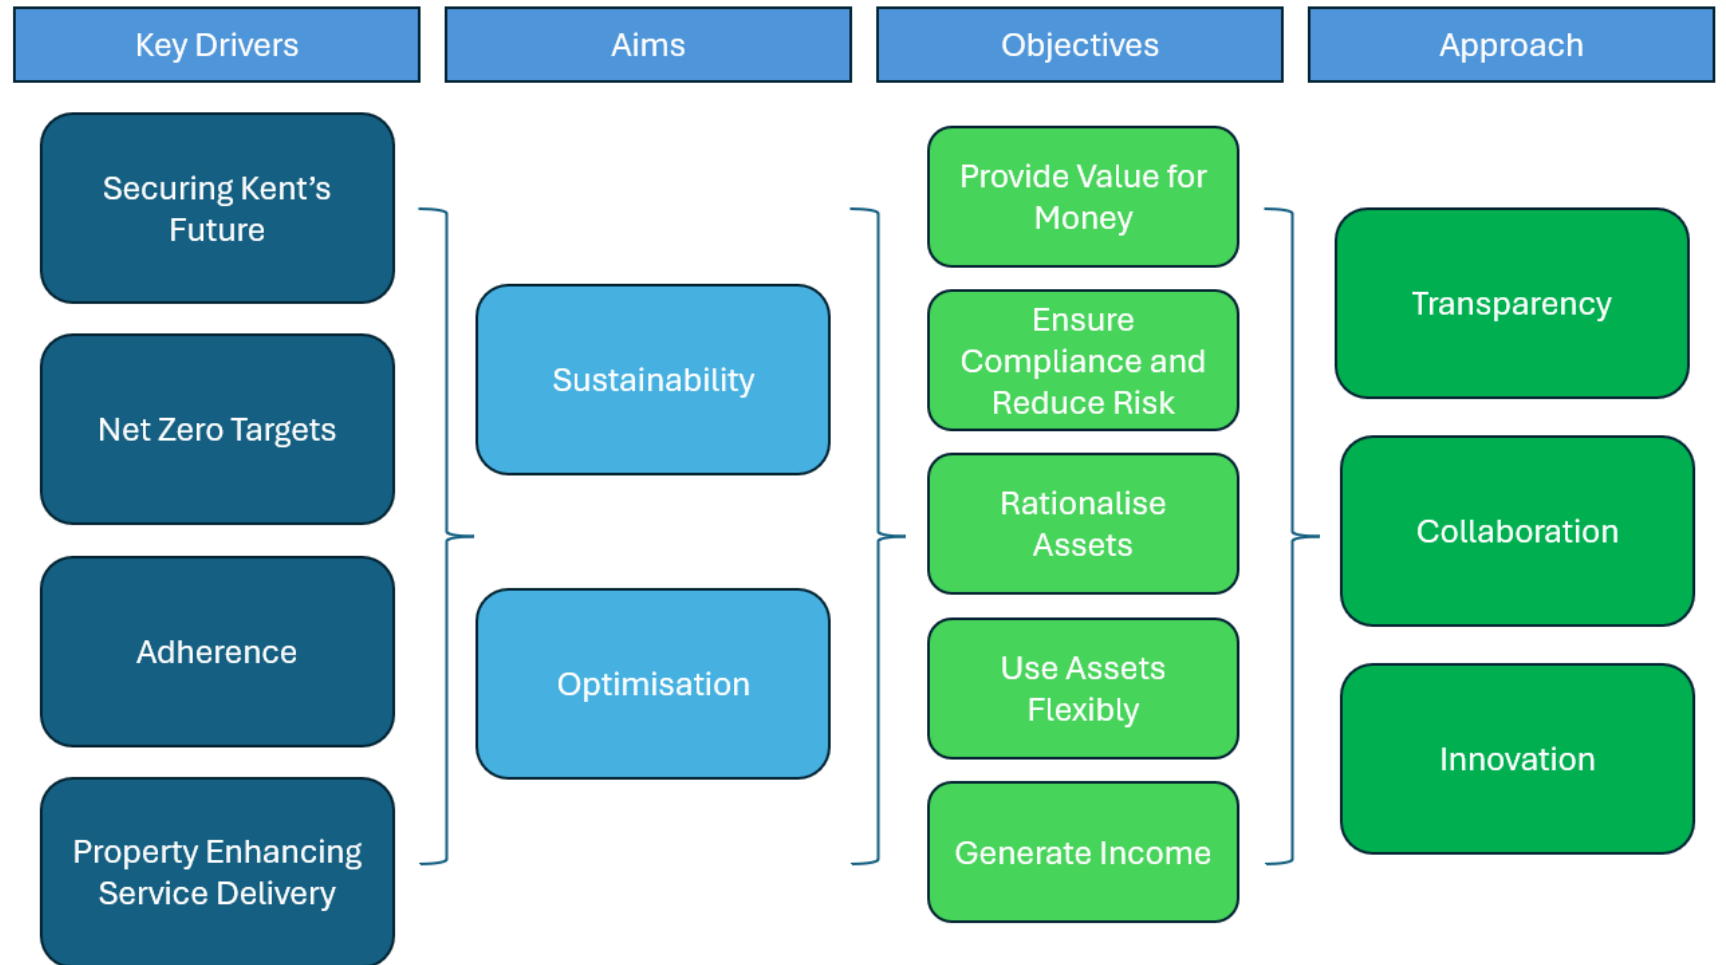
Key Drivers

Securing Kent’s Future

Net Zero Targets

Adherence

Property Enhancing Service Delivery

Aims

Sustainability

Optimisation

Objectives

Provide Value for Money

Ensure Compliance and Reduce Risk

Rationalise Assets

Use Assets Flexibly

Generate Income

Approach

Transparency

Collaboration

Innovation